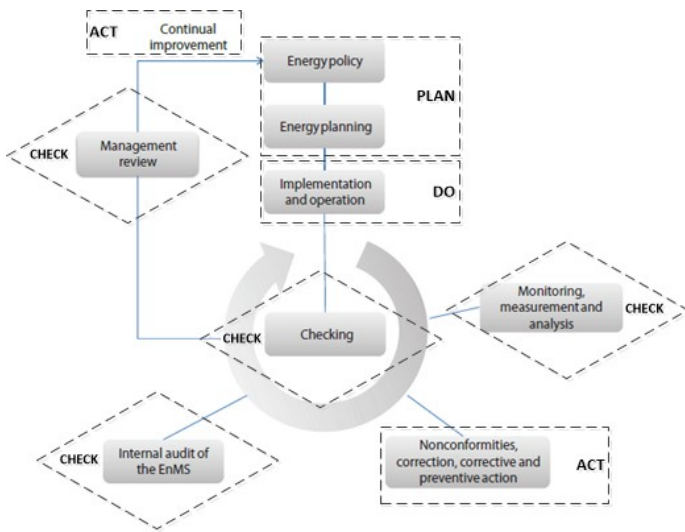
ACT Continual improvement

Energy policy

PLAN

Energy planning

CHECK

Management review

Implementation and operation

DO

Monitoring, measurement and analysis

CHECK

CHECK

Checking

CHECK

Internal audit of the EnMS

Nonconformities, correction, corrective and preventive action

ACT